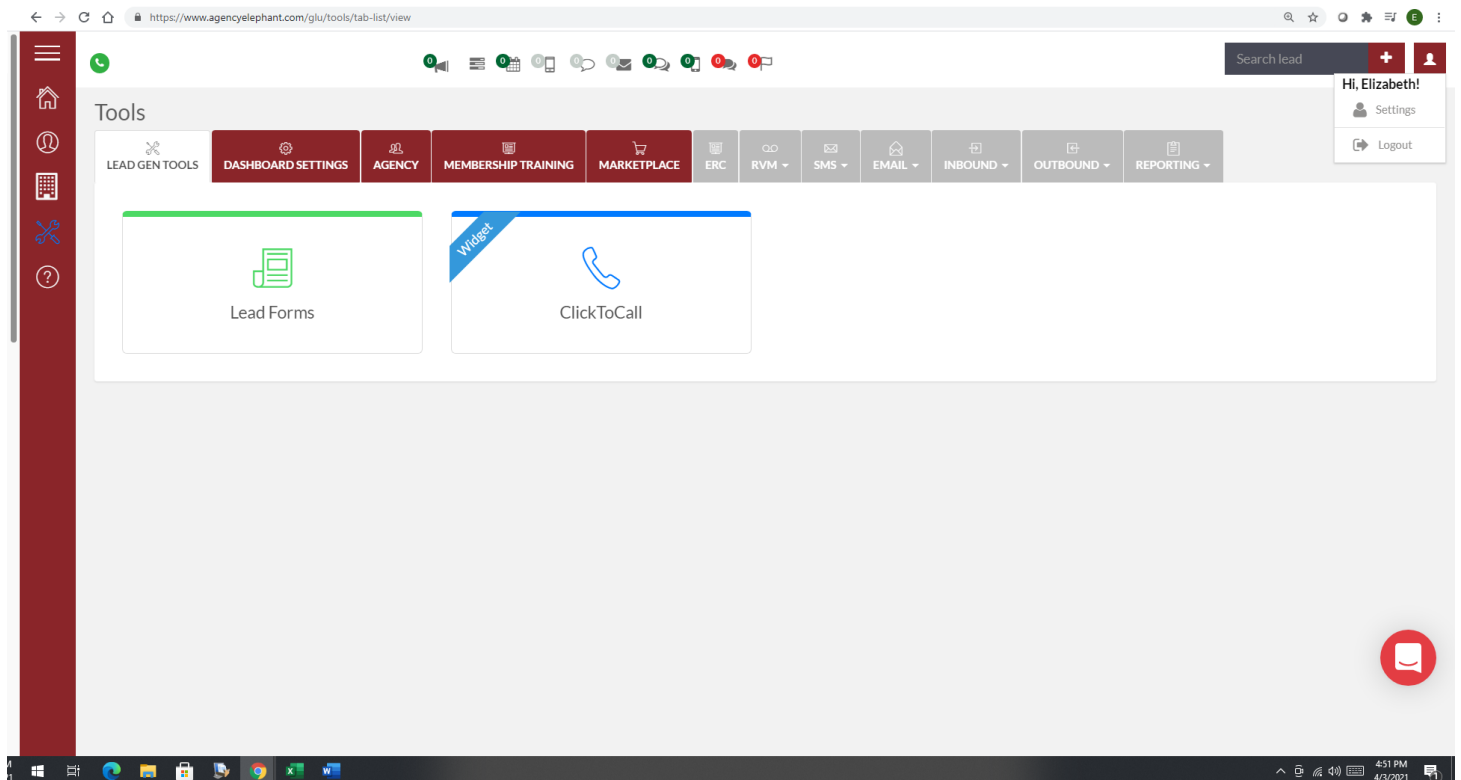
https://www.agencyelephant.com/glu/tools/tab-list/view

0 0 0 0 0 0 0 0

Search lead

Hi, Elizabeth!
Settings
Logout

Tools

LEAD GEN TOOLS
DASHBOARD SETTINGS
AGENCY
MEMBERSHIP TRAINING
MARKETPLACE
ERC
RVM
SMS
EMAIL
INBOUND
OUTBOUND
REPORTING

Lead Forms

Widget
ClickToCall

4:51 PM
4/3/2021